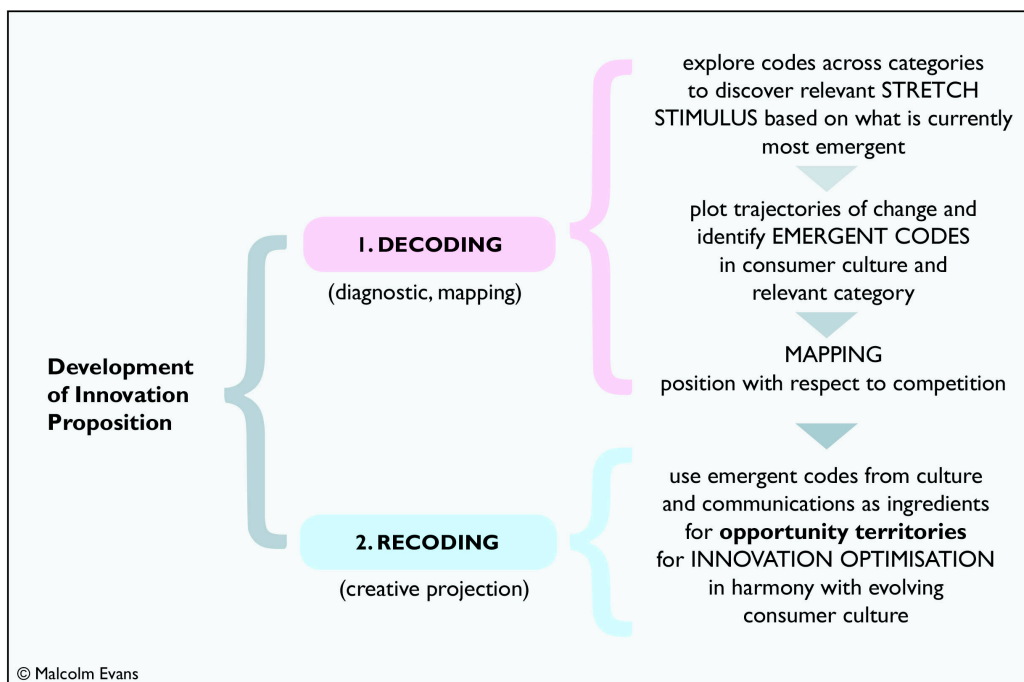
Development of Innovation Proposition

1. DECODING

(diagnostic, mapping)

explore codes across categories to discover relevant STRETCH STIMULUS based on what is currently most emergent

plot trajectories of change and identify EMERGENT CODES in consumer culture and relevant category

MAPPING
position with respect to competition

2. RECODING

(creative projection)

use emergent codes from culture and communications as ingredients for **opportunity territories** for INNOVATION OPTIMISATION in harmony with evolving consumer culture

© Malcolm Evans